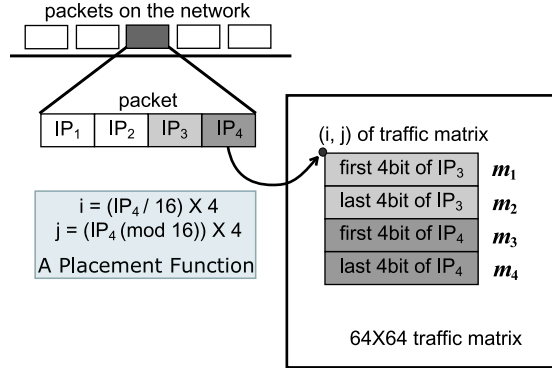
packets on the network

packet

$IP_1$ $IP_2$ $IP_3$ $IP_4$

i = $(IP_4 / 16)$ X 4
j = $(IP_4 \pmod{16})$ X 4
A Placement Function

(i, j) of traffic matrix

first 4bit of $IP_3$ $m_1$
last 4bit of $IP_3$ $m_2$
first 4bit of $IP_4$ $m_3$
last 4bit of $IP_4$ $m_4$

64X64 traffic matrix